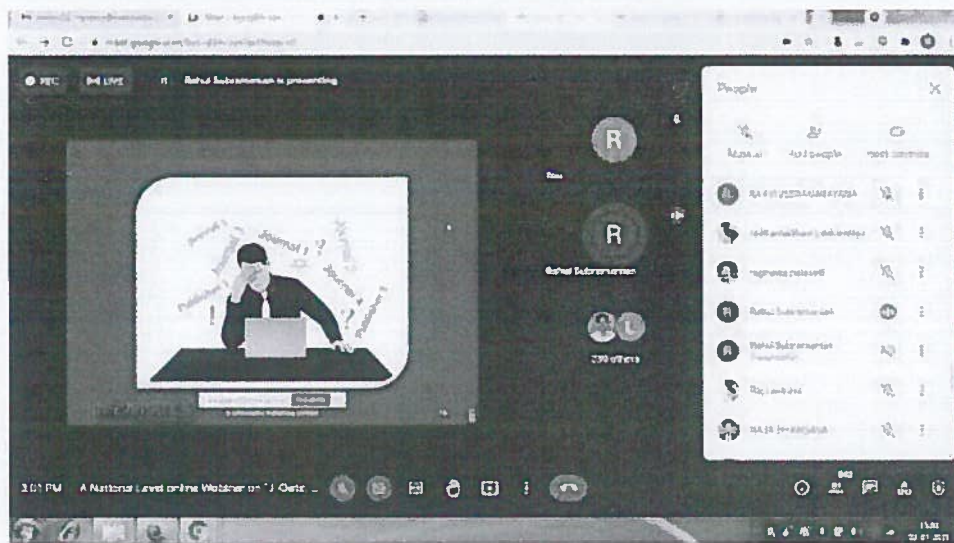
REC LIVE Rahul Subramanian is presenting

People

Mute all Add people Host controls

R

R

Rahul Subramanian

230 others

Journal ? Journal ? Publisher ? Journal ? Publisher ? Journal ?

Rahul Subramanian

3:01 PM A National Level online Webinar on "I-Gate ...